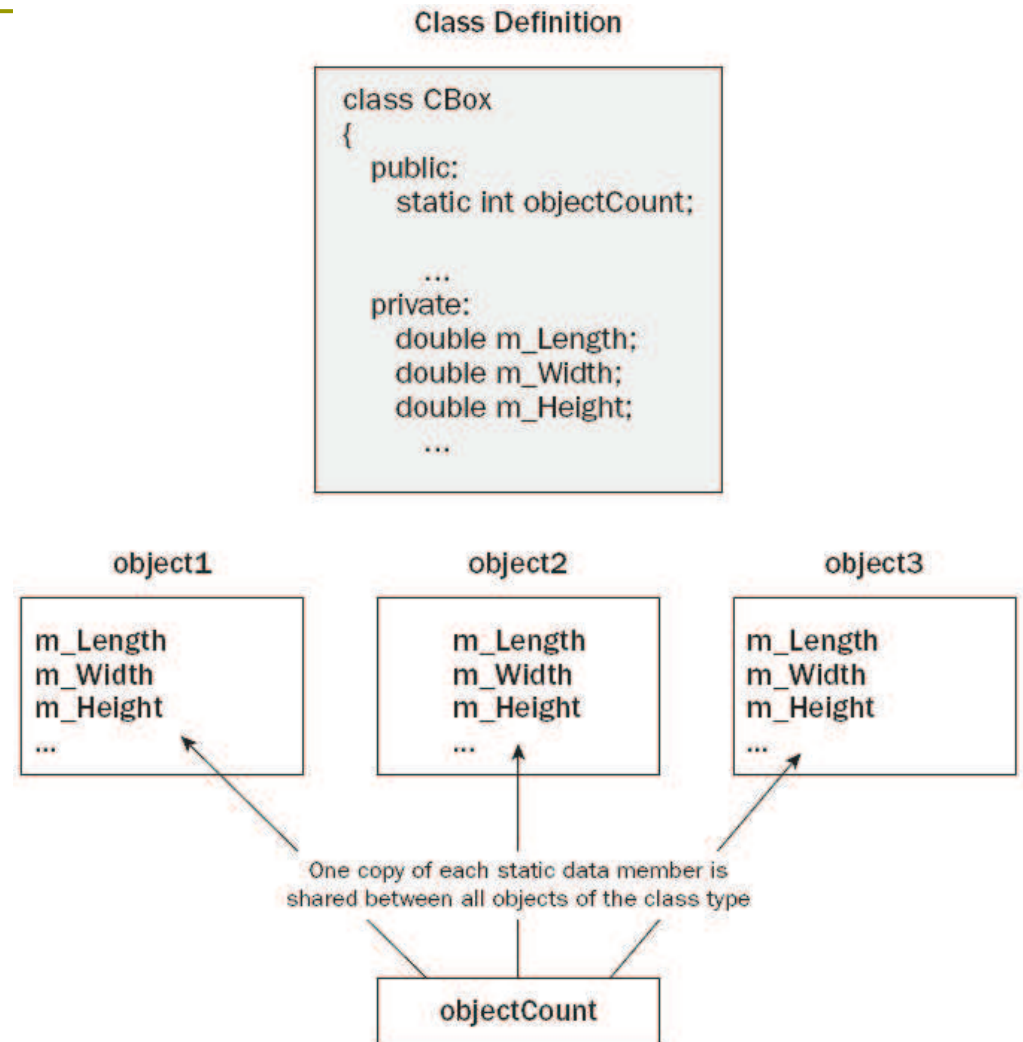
Class Definition

class CBox
{
public:
static int objectCount;

...
private:
double m_Length;
double m_Width;
double m_Height;
...

object1

m_Length
m_Width
m_Height
...

object2

m_Length
m_Width
m_Height
...

object3

m_Length
m_Width
m_Height
...

One copy of each static data member is shared between all objects of the class type

objectCount